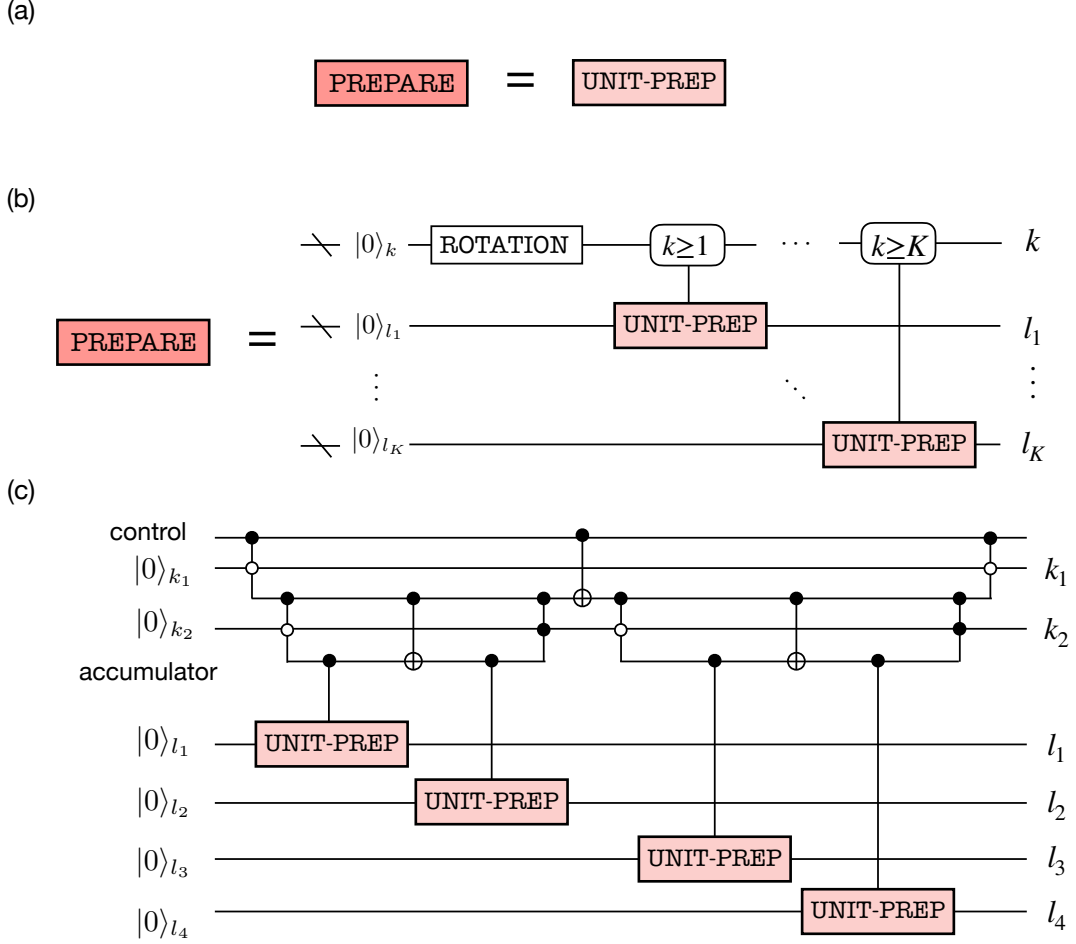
(a)

PREPARE = UNIT-PREP

(b)

PREPARE =

$|0\rangle_k$ ROTATION $k\geq1$ $\cdots$ $k\geq K$ $k$

$|0\rangle_{l_1}$ UNIT-PREP $l_1$

$\vdots$ $\ddots$ $\vdots$

$|0\rangle_{l_K}$ UNIT-PREP $l_K$

(c)

control

$|0\rangle_{k_1}$ $k_1$

$|0\rangle_{k_2}$ $k_2$

accumulator

$|0\rangle_{l_1}$ UNIT-PREP $l_1$

$|0\rangle_{l_2}$ UNIT-PREP $l_2$

$|0\rangle_{l_3}$ UNIT-PREP $l_3$

$|0\rangle_{l_4}$ UNIT-PREP $l_4$